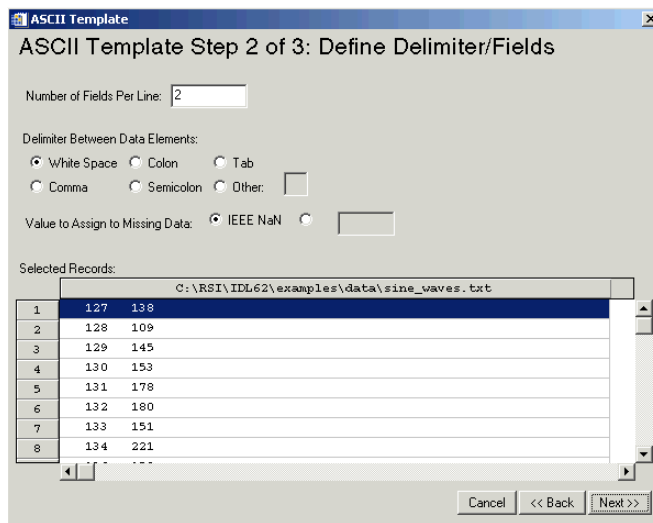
ASCII Template

ASCII Template Step 2 of 3: Define Delimiter/Fields

Number of Fields Per Line: 2

Delimiter Between Data Elements:

White Space Colon Tab

Comma Semicolon Other:

Value to Assign to Missing Data: IEEE NaN

Selected Records:

| | C:\RSI\IDL62\examples\data\sine_waves.txt |
|---|---|
| 1 | 127 138 |
| 2 | 128 109 |
| 3 | 129 145 |
| 4 | 130 153 |
| 5 | 131 178 |
| 6 | 132 180 |
| 7 | 133 151 |
| 8 | 134 221 |

Cancel << Back Next >>